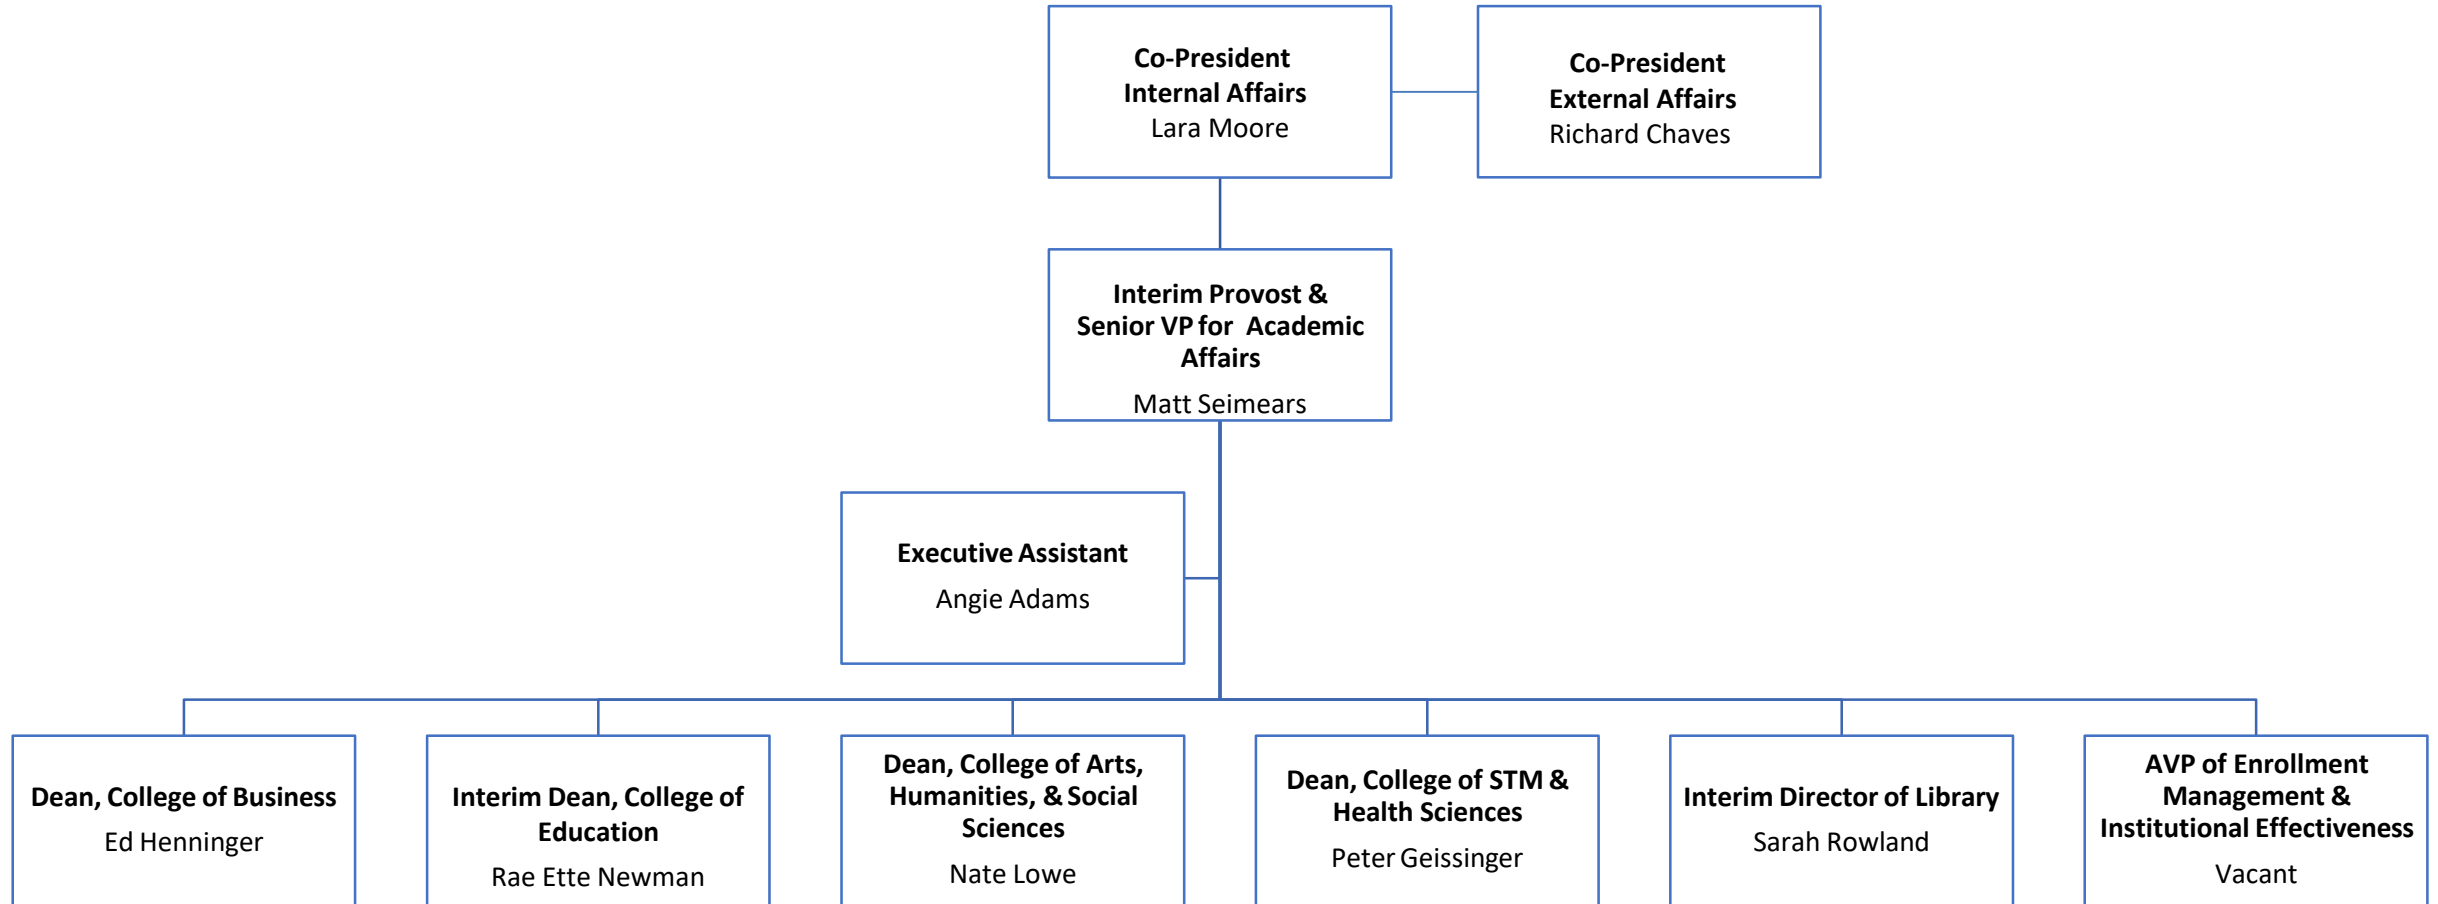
Co-President
Internal Affairs
Lara Moore

Co-President
External Affairs
Richard Chaves

Interim Provost & Senior VP for Academic Affairs
Matt Seimears

Executive Assistant
Angie Adams

Dean, College of Business
Ed Henninger

Interim Dean, College of Education
Rae Ette Newman

Dean, College of Arts, Humanities, & Social Sciences
Nate Lowe

Dean, College of STM & Health Sciences
Peter Geissinger

Interim Director of Library
Sarah Rowland

AVP of Enrollment Management & Institutional Effectiveness
Vacant